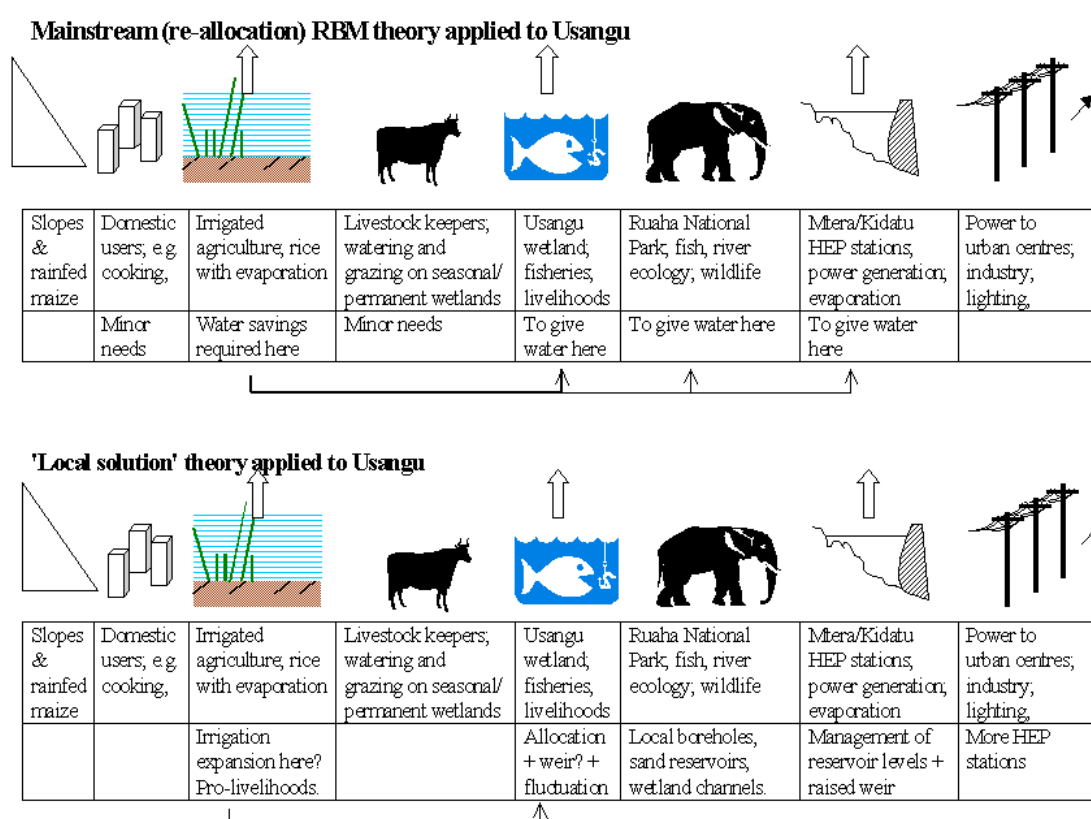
Mainstream (re-allocation) RBM theory applied to Usangu

| Slopes & rainfed maize | Domestic users; e.g. cooking, | Irrigated agriculture, rice with evaporation | Livestock keepers; watering and grazing on seasonal/ permanent wetlands | Usangu wetland; fisheries, livelihoods | Ruaha National Park; fish, river ecology; wildlife | Mtera/Kidatu HEP stations; power generation; evaporation | Power to urban centres; industry; lighting, |
|---|---|---|---|---|---|---|---|
| | Minor needs | Water savings required here | Minor needs | To give water here | To give water here | To give water here | |

'Local solution' theory applied to Usangu

| Slopes & rainfed maize | Domestic users; e.g. cooking, | Irrigated agriculture, rice with evaporation | Livestock keepers; watering and grazing on seasonal/ permanent wetlands | Usangu wetland; fisheries, livelihoods | Ruaha National Park; fish, river ecology; wildlife | Mtera/Kidatu HEP stations; power generation; evaporation | Power to urban centres; industry; lighting, |
|---|---|---|---|---|---|---|---|
| | | Irrigation expansion here? Pro-livelihoods. | | Allocation + weir? + fluctuation | Local boreholes, sand reservoirs, wetland channels. | Management of reservoir levels + raised weir | More HEP stations |